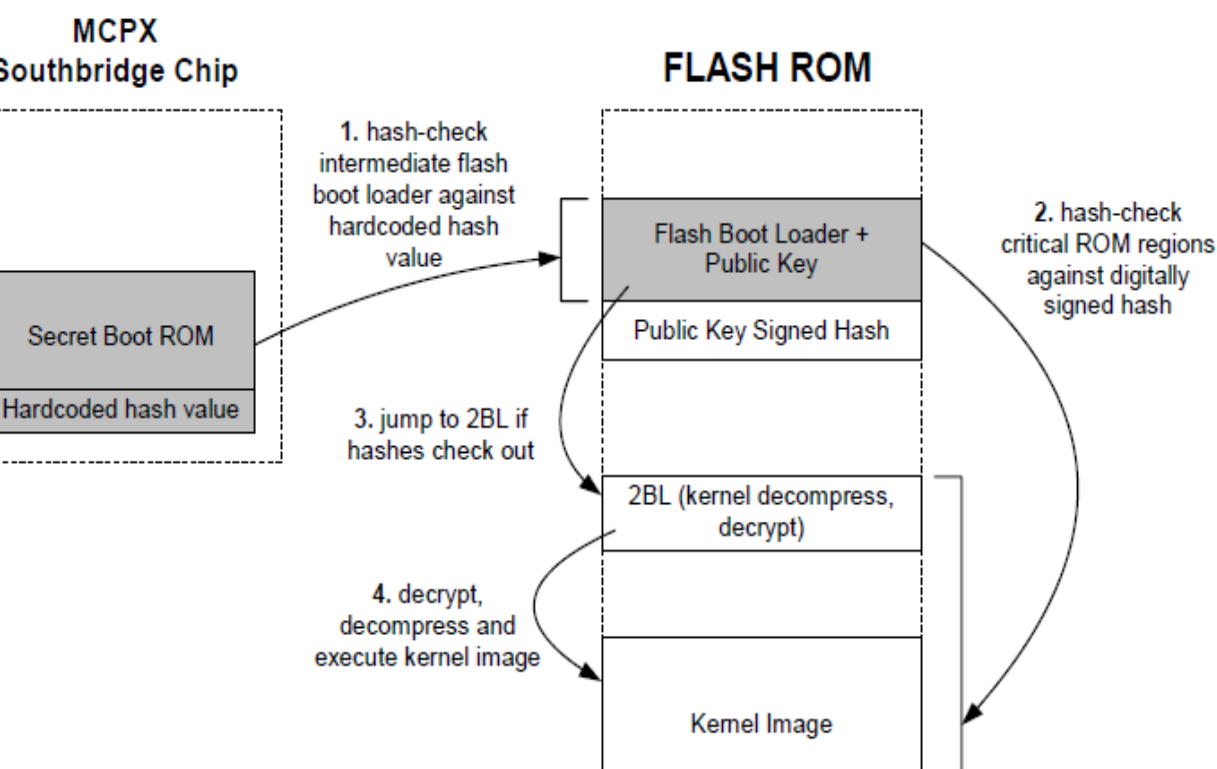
MCPX
Southbridge Chip

FLASH ROM

1. hash-check intermediate flash boot loader against hardcoded hash value

Secret Boot ROM

Hardcoded hash value

Flash Boot Loader + Public Key

Public Key Signed Hash

2. hash-check critical ROM regions against digitally signed hash

3. jump to 2BL if hashes check out

2BL (kernel decompress, decrypt)

4. decrypt, decompress and execute kernel image

Kernel Image